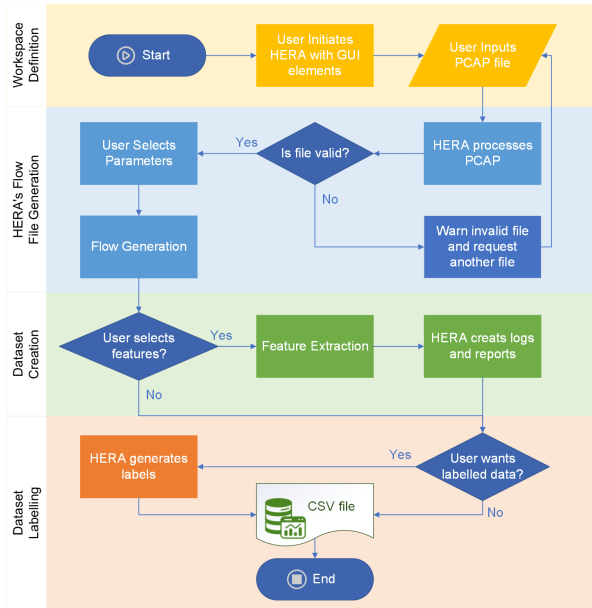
Workspace Definition

Start

User Initiates HERA with GUI elements

User Inputs PCAP file

HERA's Flow File Generation

User Selects Parameters

Yes

Is file valid?

HERA processes PCAP

No

Flow Generation

Warn invalid file and request another file

Dataset Creation

User selects features?

Yes

Feature Extraction

HERA creats logs and reports

No

Dataset Labelling

HERA generates labels

Yes

User wants labelled data?

CSV file

No

End